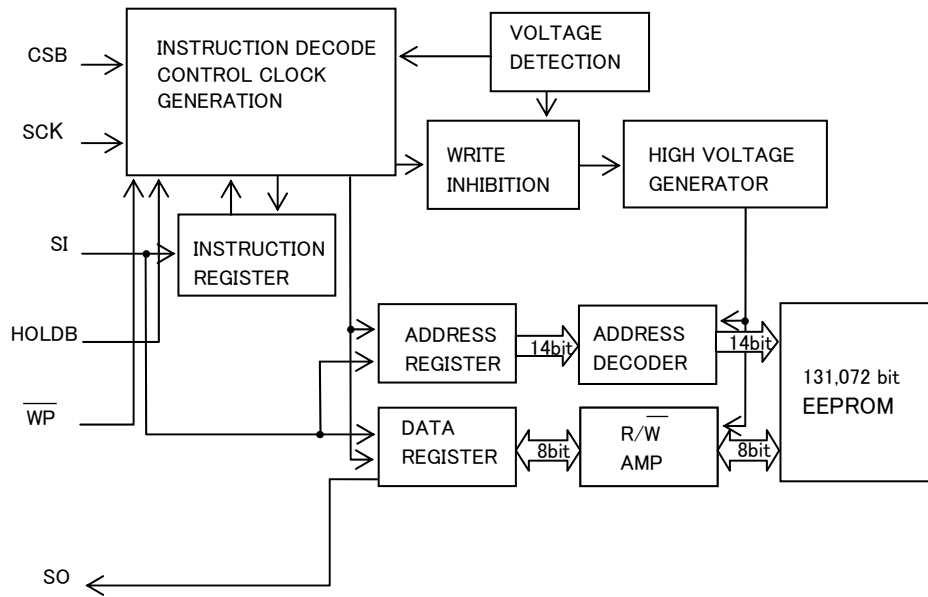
CSB
SCK
SI
HOLDB
$\overline{WP}$
SO

INSTRUCTION DECODE CONTROL CLOCK GENERATION

VOLTAGE DETECTION

WRITE INHIBITION

HIGH VOLTAGE GENERATOR

INSTRUCTION REGISTER

ADDRESS REGISTER

14bit

ADDRESS DECODER

14bit

131,072 bit EEPROM

DATA REGISTER

8bit

$R/\overline{W}$ AMP

8bit